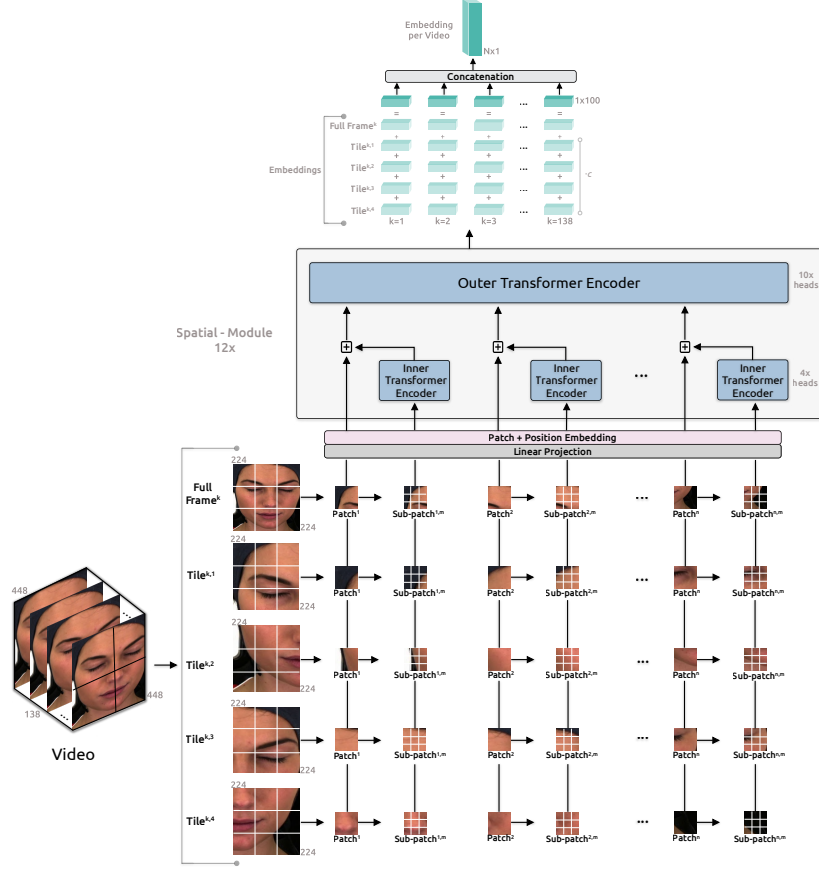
Embedding per Video

Nx1

Concatenation

1x100

Full Frame$^k$

Tile$^{k,1}$

Tile$^{k,2}$

Tile$^{k,3}$

Tile$^{k,4}$

Embeddings

k=1 k=2 k=3 ... k=138

Outer Transformer Encoder

10x heads

Spatial - Module 12x

Inner Transformer Encoder

Inner Transformer Encoder

...

Inner Transformer Encoder

4x heads

Patch + Position Embedding

Linear Projection

224

Full Frame$^k$

224

Patch$^1$ Sub-patch$^{1,m}$ Patch$^2$ Sub-patch$^{2,m}$ ... Patch$^n$ Sub-patch$^{n,m}$

224

Tile$^{k,1}$

224

Patch$^1$ Sub-patch$^{1,m}$ Patch$^2$ Sub-patch$^{2,m}$ ... Patch$^n$ Sub-patch$^{n,m}$

224

Tile$^{k,2}$

224

Patch$^1$ Sub-patch$^{1,m}$ Patch$^2$ Sub-patch$^{2,m}$ ... Patch$^n$ Sub-patch$^{n,m}$

224

Tile$^{k,3}$

224

Patch$^1$ Sub-patch$^{1,m}$ Patch$^2$ Sub-patch$^{2,m}$ ... Patch$^n$ Sub-patch$^{n,m}$

224

Tile$^{k,4}$

224

Patch$^1$ Sub-patch$^{1,m}$ Patch$^2$ Sub-patch$^{2,m}$ ... Patch$^n$ Sub-patch$^{n,m}$

448

448

138

Video